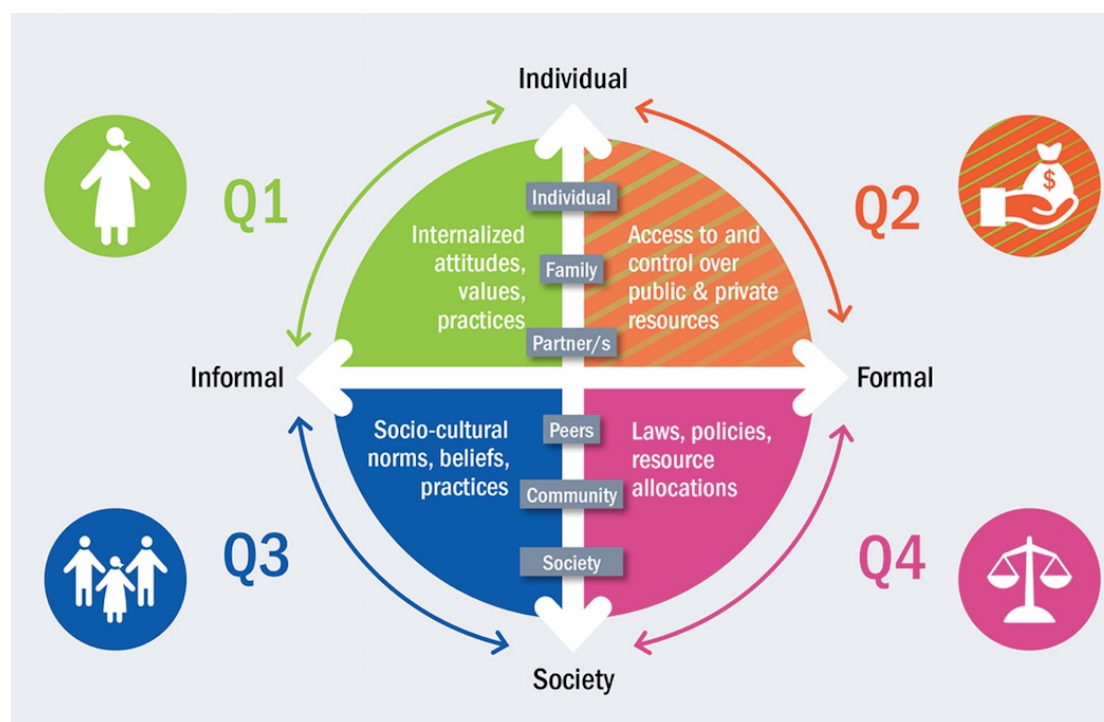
Individual

Q1

Q2

Individual

Internalized attitudes, values, practices

Family

Access to and control over public & private resources

Partner/s

Informal

Formal

Socio-cultural norms, beliefs, practices

Peers

Community

Laws, policies, resource allocations

Society

Q3

Q4

Society